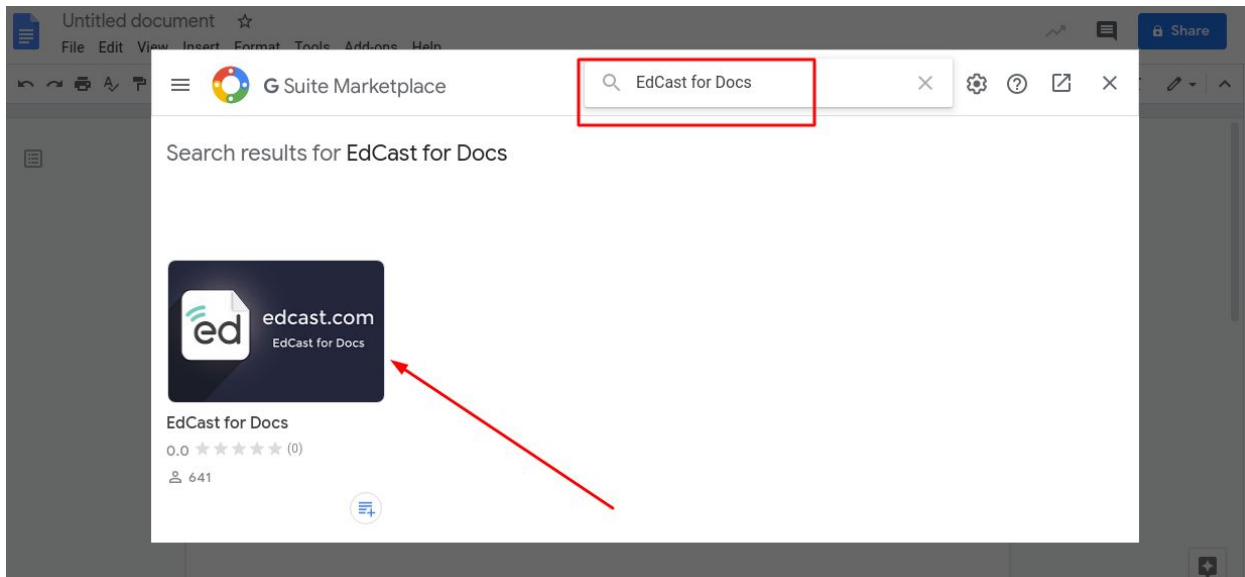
Untitled document ☆
File Edit View Insert Format Tools Add-ons Help
Share

G Suite Marketplace
EdCast for Docs

Search results for EdCast for Docs

ed edcast.com
EdCast for Docs

EdCast for Docs
0.0 ★★★★★ (0)
641